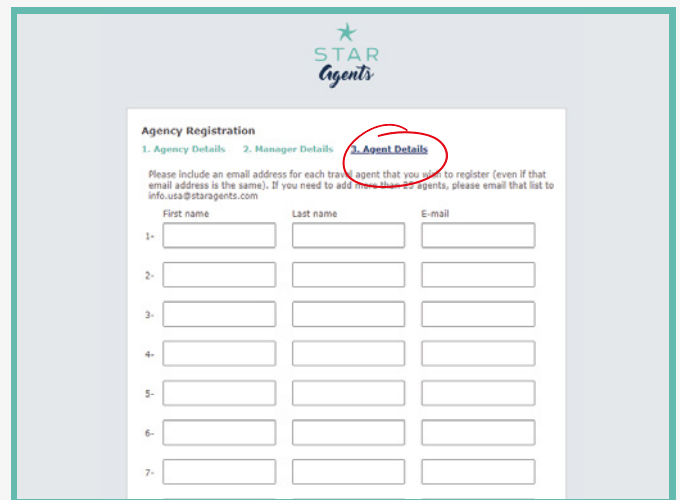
STAR
Agents

Agency Registration

1. Agency Details 2. Manager Details 3. Agent Details

Please include an email address for each travel agent that you wish to register (even if that email address is the same). If you need to add more than 25 agents, please email that list to info.usa@staragents.com

First name Last name E-mail

1-

2-

3-

4-

5-

6-

7-